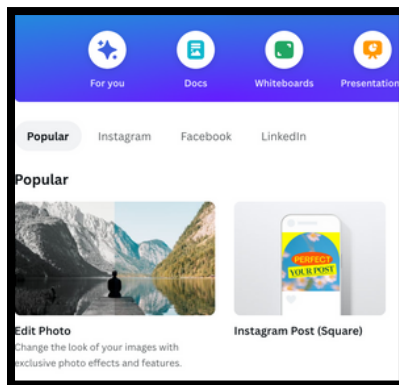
For you
Docs
Whiteboards
Presentation

Popular
Instagram
Facebook
LinkedIn

Popular

PERFECT YOUR POST

Edit Photo
Change the look of your images with exclusive photo effects and features.

Instagram Post (Square)